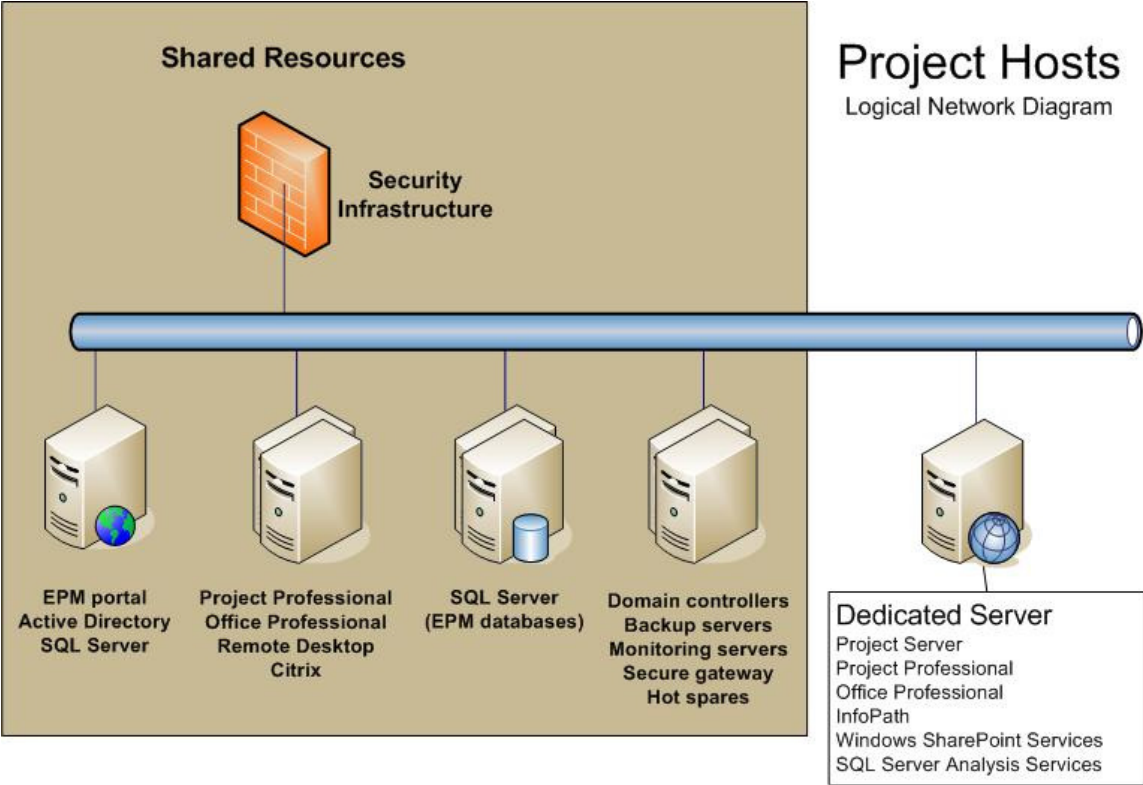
Shared Resources

Project Hosts
Logical Network Diagram

Security Infrastructure

EPM portal
Active Directory
SQL Server

Project Professional
Office Professional
Remote Desktop
Citrix

SQL Server
(EPM databases)

Domain controllers
Backup servers
Monitoring servers
Secure gateway
Hot spares

Dedicated Server
Project Server
Project Professional
Office Professional
InfoPath
Windows SharePoint Services
SQL Server Analysis Services